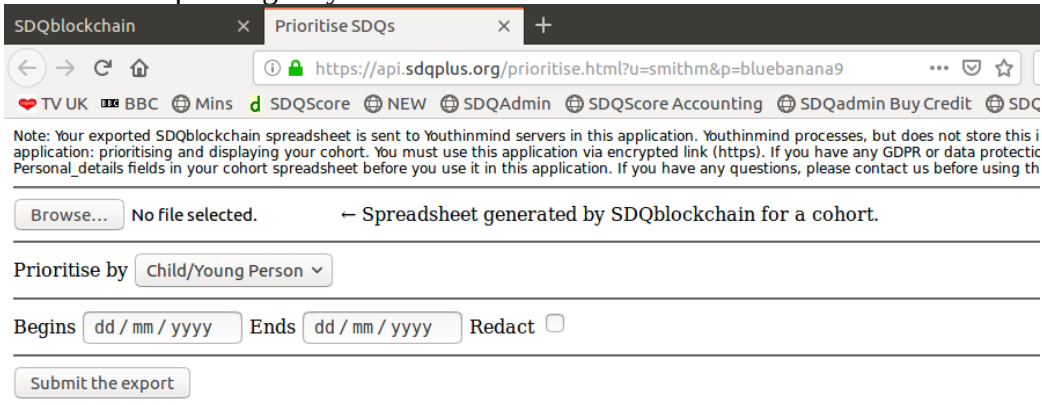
SDQblockchain ×
Prioritise SDQs ×
+

https://api.sdqplus.org/prioritise.html?u=smithm&p=bluebanana9 ···

TV UK BBC Mins SDQScore NEW SDQAdmin SDQScore Accounting SDQadmin Buy Credit SDQ

Note: Your exported SDQblockchain spreadsheet is sent to Youthinmind servers in this application. Youthinmind processes, but does not store this i application: prioritising and displaying your cohort. You must use this application via encrypted link (https). If you have any GDPR or data protectio Personal_details fields in your cohort spreadsheet before you use it in this application. If you have any questions, please contact us before using th

Browse... No file selected. ← Spreadsheet generated by SDQblockchain for a cohort.

Prioritise by Child/Young Person

Begins dd / mm / yyyy Ends dd / mm / yyyy Redact

Submit the export